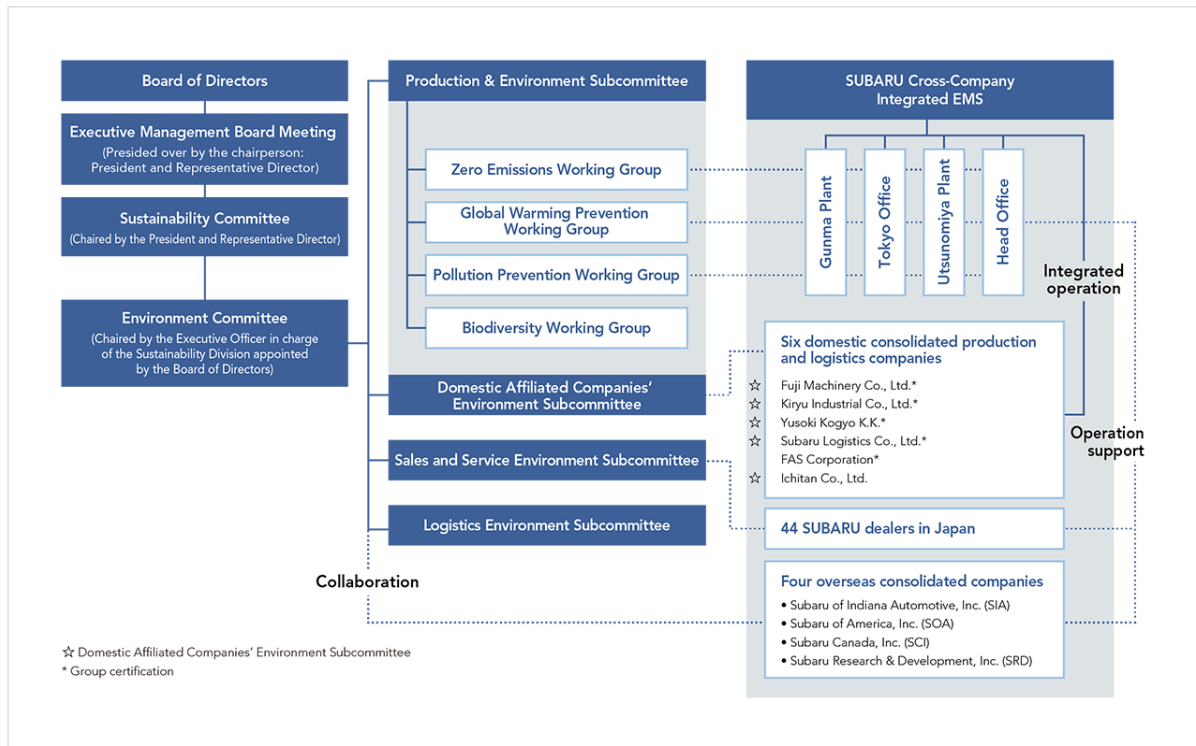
Board of Directors

Executive Management Board Meeting
(Presided over by the chairperson: President and Representative Director)

Sustainability Committee
(Chaired by the President and Representative Director)

Environment Committee
(Chaired by the Executive Officer in charge of the Sustainability Division appointed by the Board of Directors)

Production & Environment Subcommittee

Zero Emissions Working Group

Global Warming Prevention Working Group

Pollution Prevention Working Group

Biodiversity Working Group

Domestic Affiliated Companies' Environment Subcommittee

Sales and Service Environment Subcommittee

Logistics Environment Subcommittee

Collaboration

SUBARU Cross-Company Integrated EMS

Gunma Plant

Tokyo Office

Utsunomiya Plant

Head Office

Integrated operation

Six domestic consolidated production and logistics companies
☆ Fuji Machinery Co., Ltd.*
☆ Kiryu Industrial Co., Ltd.*
☆ Yusoki Kogyo K.K.*
☆ Subaru Logistics Co., Ltd.*
FAS Corporation*
☆ Ichitan Co., Ltd.

Operation support

44 SUBARU dealers in Japan

Four overseas consolidated companies
• Subaru of Indiana Automotive, Inc. (SIA)
• Subaru of America, Inc. (SOA)
• Subaru Canada, Inc. (SCI)
• Subaru Research & Development, Inc. (SRD)

☆ Domestic Affiliated Companies' Environment Subcommittee
* Group certification